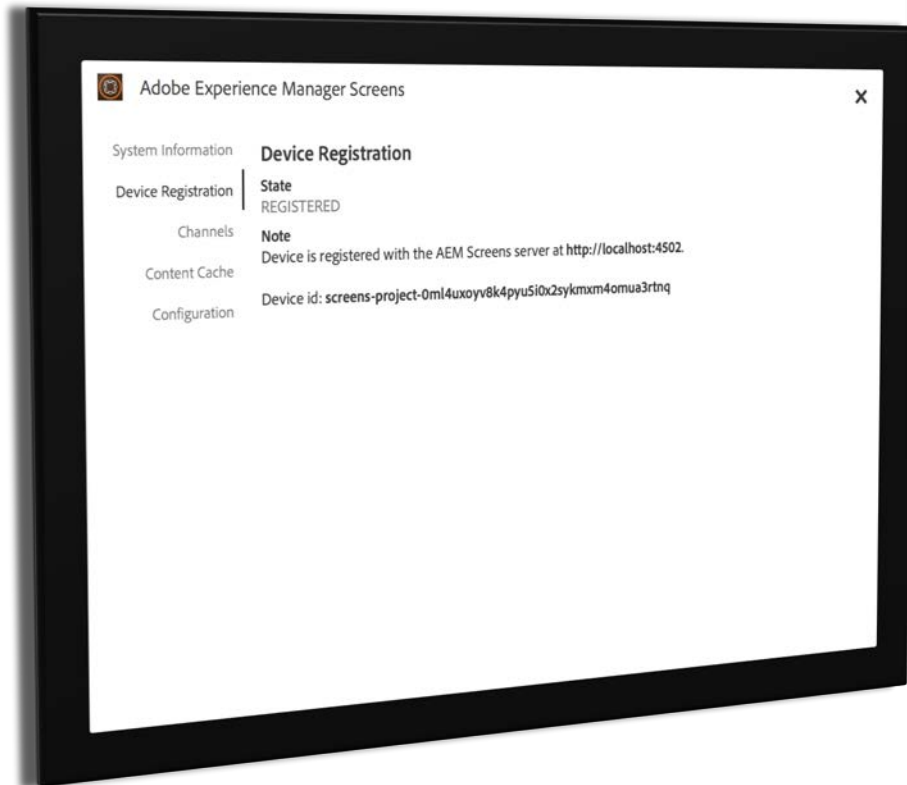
Adobe Experience Manager Screens

×

System Information

Device Registration

Channels

Content Cache

Configuration

Device Registration

State
REGISTERED

Note
Device is registered with the AEM Screens server at http://localhost:4502.

Device id: screens-project-0ml4uxoyv8k4pyu5i0x2sykmxm4omua3rtnq